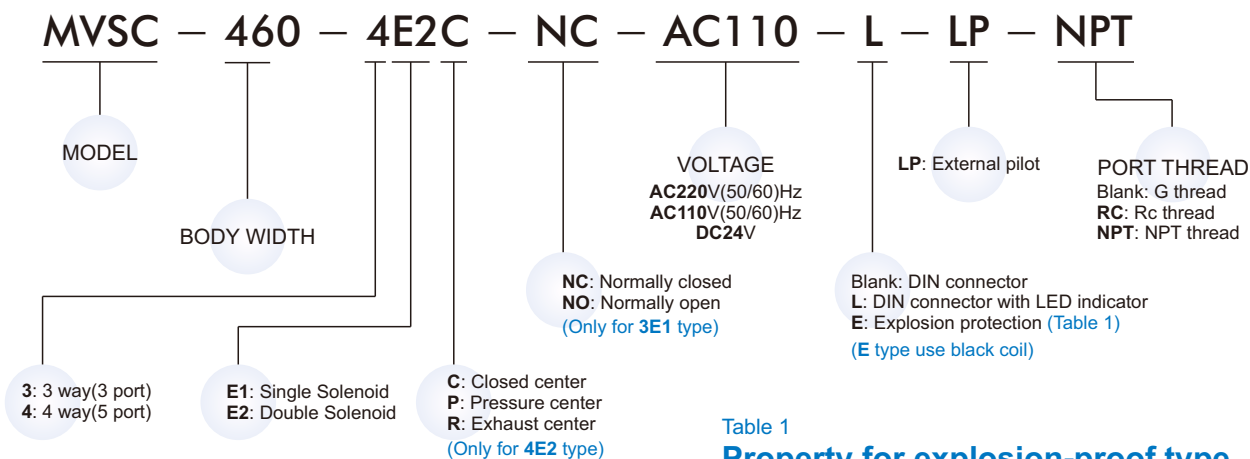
MVSC – 460 – 4E2C – NC – AC110 – L – LP – NPT

MODEL

BODY WIDTH

VOLTAGE
AC220V(50/60)Hz
AC110V(50/60)Hz
DC24V

LP: External pilot

PORT THREAD
Blank: G thread
RC: Rc thread
NPT: NPT thread

NC: Normally closed
NO: Normally open
(Only for 3E1 type)

Blank: DIN connector
L: DIN connector with LED indicator
E: Explosion protection (Table 1)
(E type use black coil)

3: 3 way(3 port)
4: 4 way(5 port)

E1: Single Solenoid
E2: Double Solenoid

C: Closed center
P: Pressure center
R: Exhaust center
(Only for 4E2 type)

Table 1
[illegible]